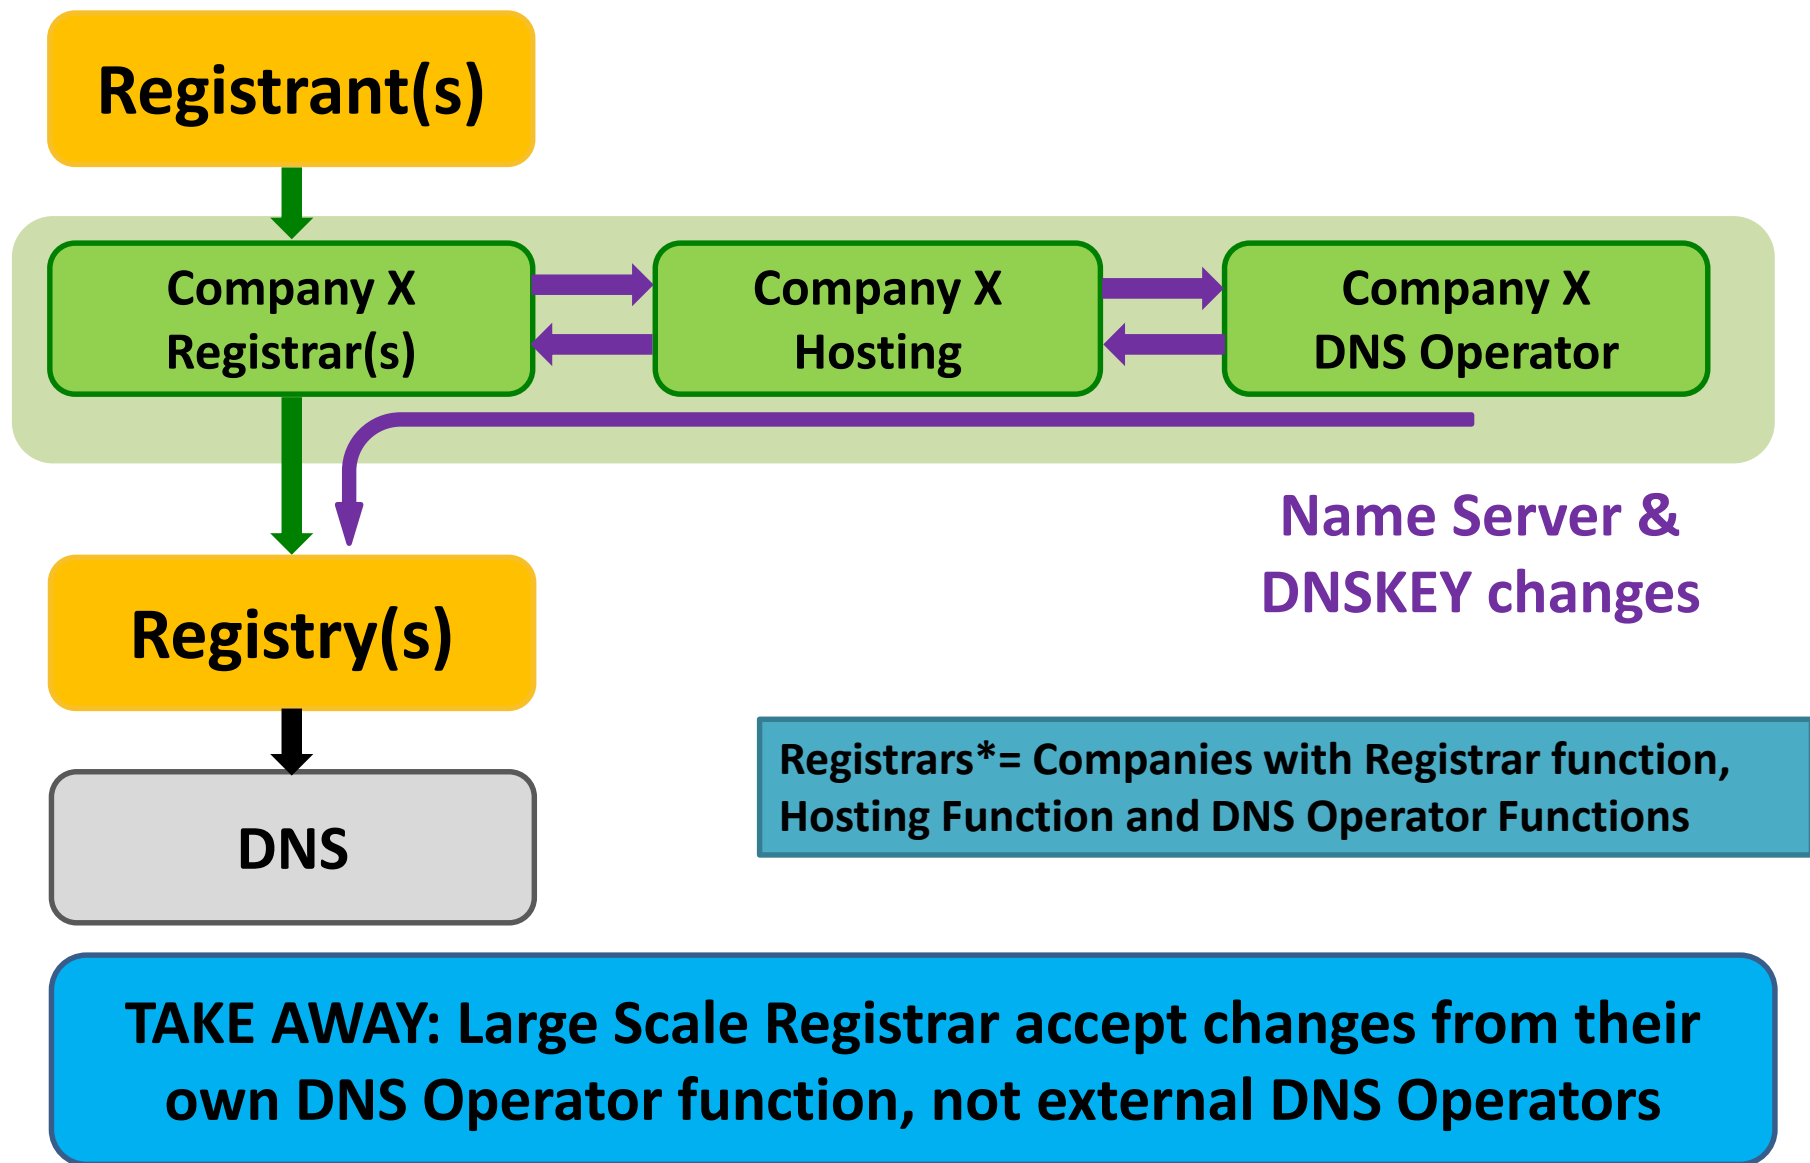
Registrant(s)

Company X Registrar(s)

Company X Hosting

Company X DNS Operator

Name Server & DNSKEY changes

Registry(s)

DNS

Registrars*= Companies with Registrar function, Hosting Function and DNS Operator Functions

TAKE AWAY: Large Scale Registrar accept changes from their own DNS Operator function, not external DNS Operators